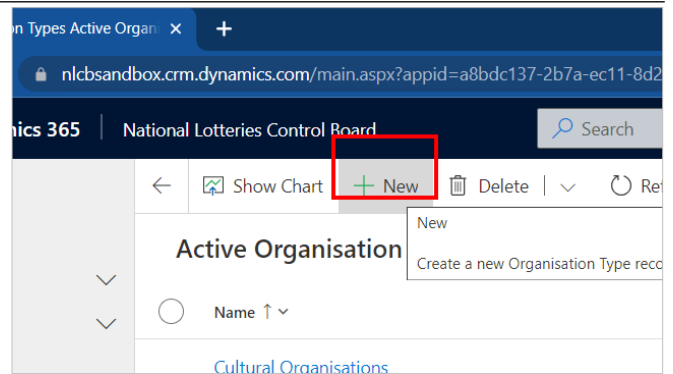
n Types Active Organi ×
+
nlcbsandbox.crm.dynamics.com/main.aspx?appid=a8bdc137-2b7a-ec11-8d2
ics 365
National Lotteries Control Board
Search
Show Chart
New
Delete
Re
New
Create a new Organisation Type reco
Active Organisation
Name ↑
Cultural Organisations